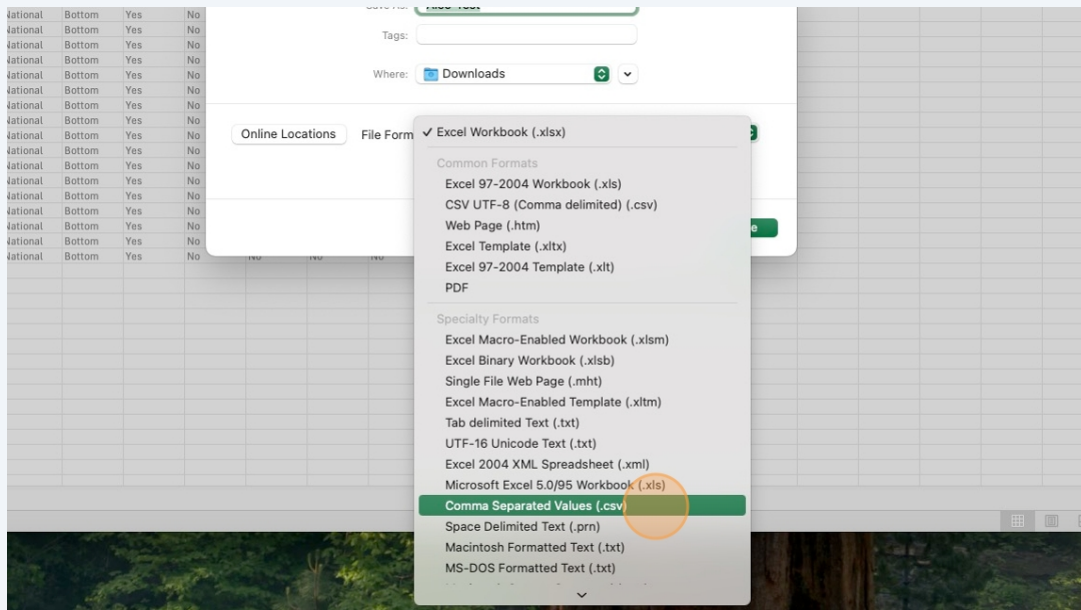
| lational | Bottom | Yes | No |
|---|---|---|---|
| lational | Bottom | Yes | No |
| lational | Bottom | Yes | No |
| lational | Bottom | Yes | No |
| lational | Bottom | Yes | No |
| lational | Bottom | Yes | No |
| lational | Bottom | Yes | No |
| lational | Bottom | Yes | No |
| lational | Bottom | Yes | No |
| lational | Bottom | Yes | No |
| lational | Bottom | Yes | No |
| lational | Bottom | Yes | No |
| lational | Bottom | Yes | No |
| lational | Bottom | Yes | No |
| lational | Bottom | Yes | No |
| lational | Bottom | Yes | No |
| lational | Bottom | Yes | No |

Save As: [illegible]

Tags:

Where: Downloads

Online Locations

File Form

✓ Excel Workbook (.xlsx)

Common Formats

Excel 97-2004 Workbook (.xls)

CSV UTF-8 (Comma delimited) (.csv)

Web Page (.htm)

Excel Template (.xltx)

Excel 97-2004 Template (.xlt)

PDF

Specialty Formats

Excel Macro-Enabled Workbook (.xlsm)

Excel Binary Workbook (.xlsb)

Single File Web Page (.mht)

Excel Macro-Enabled Template (.xltm)

Tab delimited Text (.txt)

UTF-16 Unicode Text (.txt)

Excel 2004 XML Spreadsheet (.xml)

Microsoft Excel 5.0/95 Workbook (.xls)

Comma Separated Values (.csv)

Space Delimited Text (.prn)

Macintosh Formatted Text (.txt)

MS-DOS Formatted Text (.txt)

No No No

e